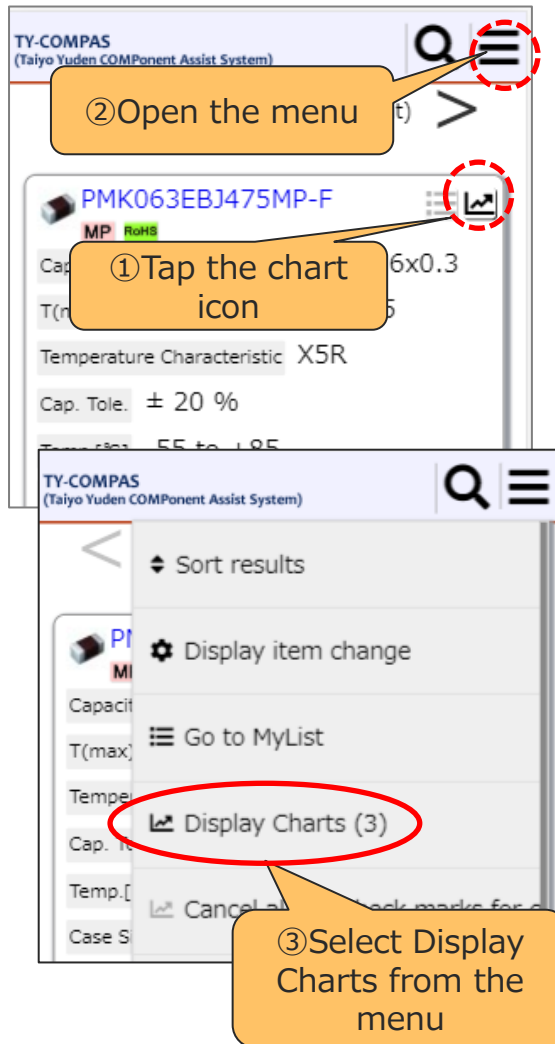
TY-COMPAS
(Taiyo Yuden COMPonent Assist System)

②Open the menu

t)

PMK063EBJ475MP-F
MP RoHS

Cap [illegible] 6x0.3

①Tap the chart icon

T(m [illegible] 5

Temperature Characteristic X5R

Cap. Tole. ± 20 %

Temp.[°C] -55 to +85

TY-COMPAS
(Taiyo Yuden COMPonent Assist System)

Sort results

PM
MP

Display item change

Capacit

Go to MyList

T(max)

Temper

Display Charts (3)

Cap. To

Temp.[

Cancel al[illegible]heck marks for c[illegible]

Case Si

③Select Display Charts from the menu